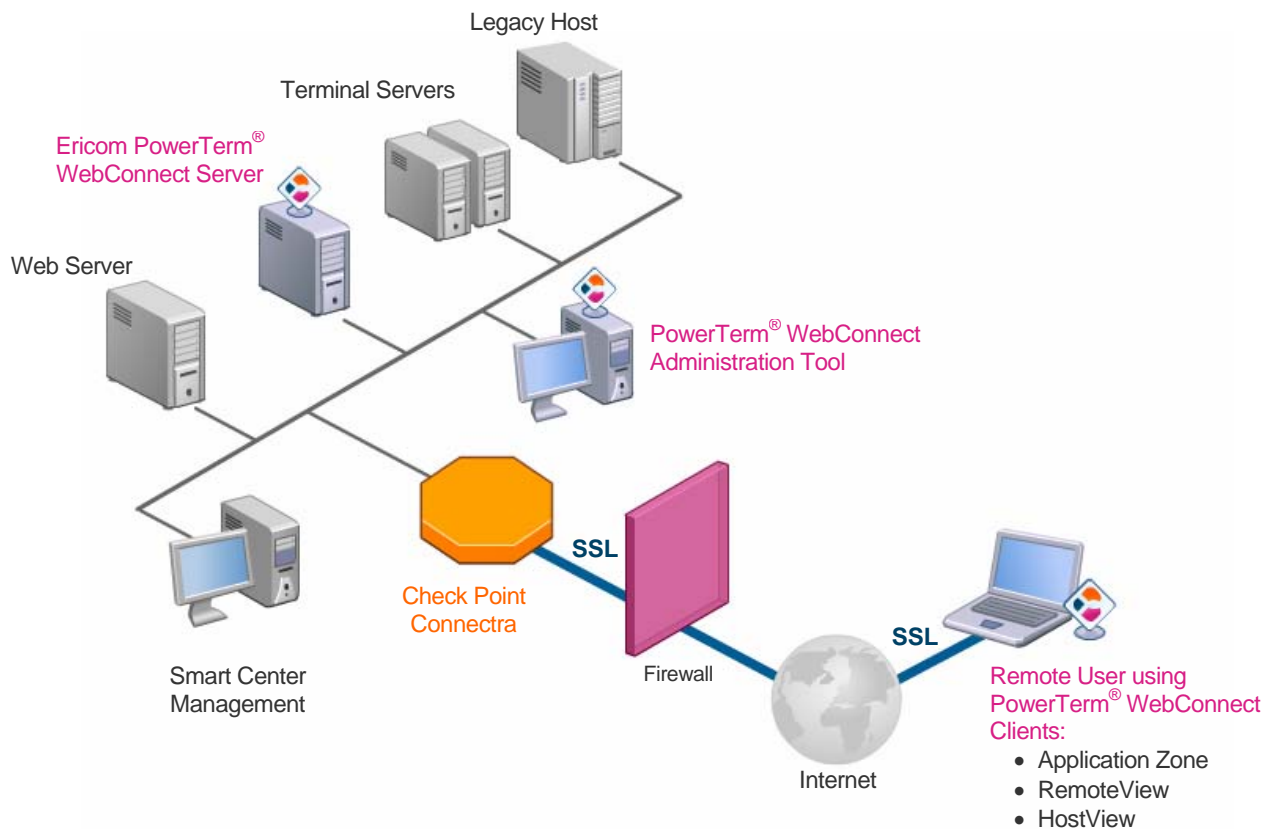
Legacy Host

Terminal Servers

Ericom PowerTerm® WebConnect Server

Web Server

PowerTerm® WebConnect Administration Tool

SSL

Check Point Connectra

Firewall

SSL

Smart Center Management

Internet

Remote User using PowerTerm® WebConnect Clients:

- Application Zone
- RemoteView
- HostView